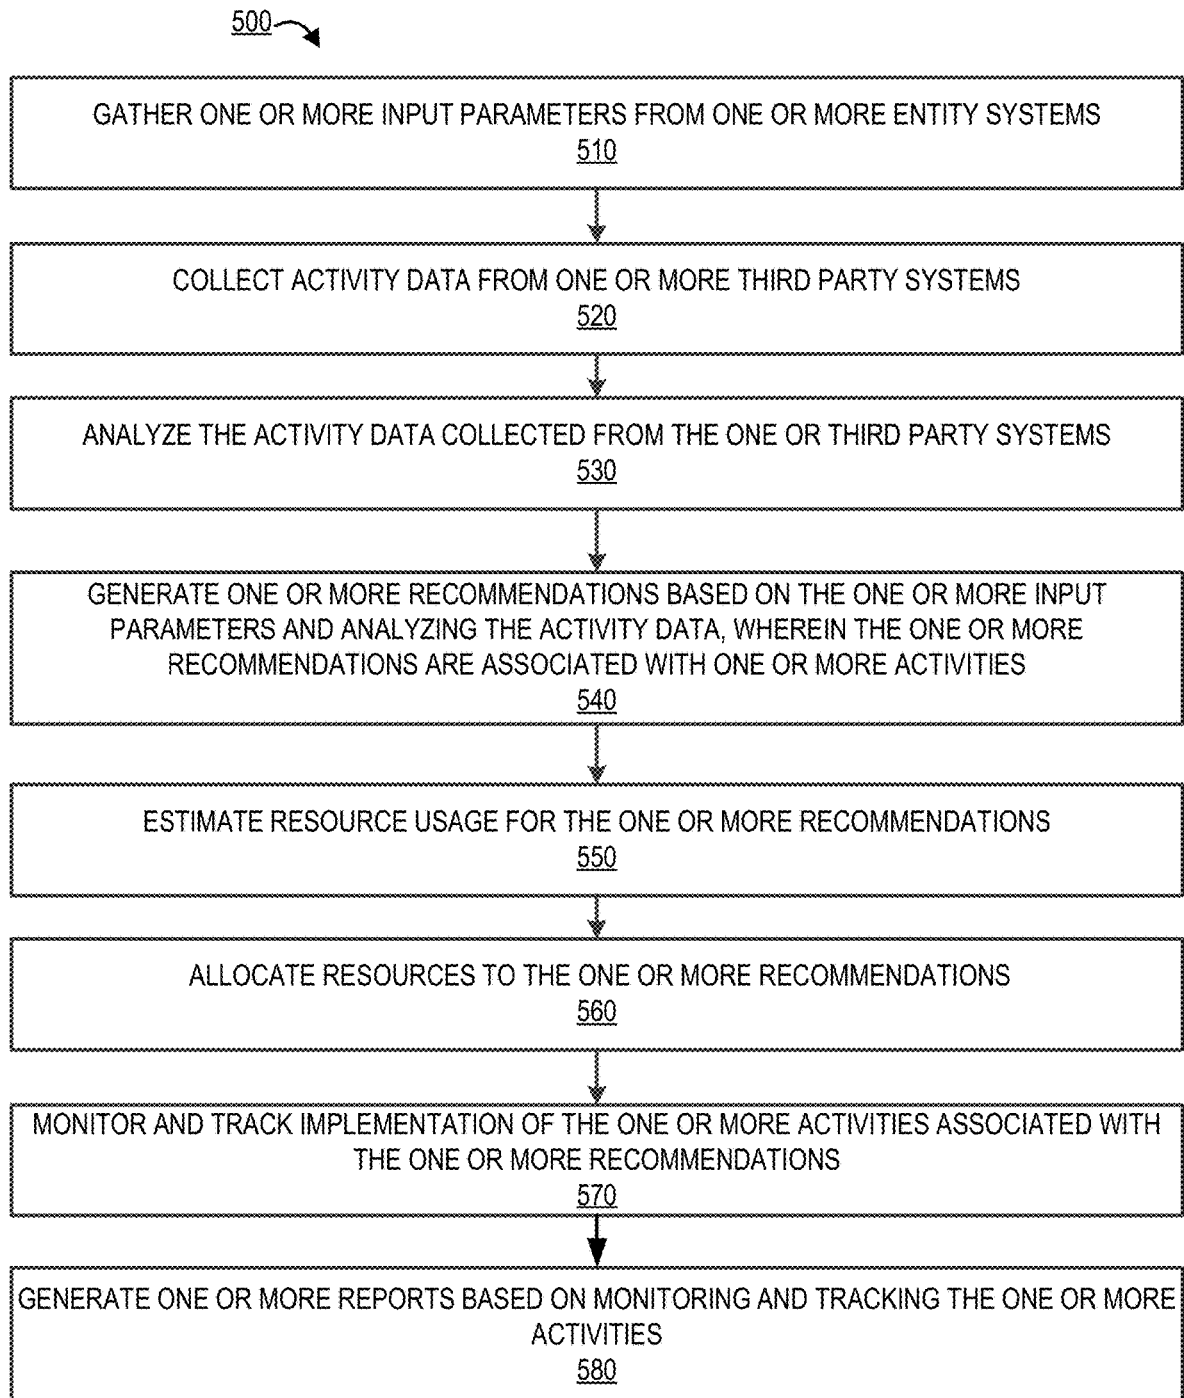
500

GATHER ONE OR MORE INPUT PARAMETERS FROM ONE OR MORE ENTITY SYSTEMS
510

COLLECT ACTIVITY DATA FROM ONE OR MORE THIRD PARTY SYSTEMS
520

ANALYZE THE ACTIVITY DATA COLLECTED FROM THE ONE OR THIRD PARTY SYSTEMS
530

GENERATE ONE OR MORE RECOMMENDATIONS BASED ON THE ONE OR MORE INPUT PARAMETERS AND ANALYZING THE ACTIVITY DATA, WHEREIN THE ONE OR MORE RECOMMENDATIONS ARE ASSOCIATED WITH ONE OR MORE ACTIVITIES
540

ESTIMATE RESOURCE USAGE FOR THE ONE OR MORE RECOMMENDATIONS
550

ALLOCATE RESOURCES TO THE ONE OR MORE RECOMMENDATIONS
560

MONITOR AND TRACK IMPLEMENTATION OF THE ONE OR MORE ACTIVITIES ASSOCIATED WITH THE ONE OR MORE RECOMMENDATIONS
570

GENERATE ONE OR MORE REPORTS BASED ON MONITORING AND TRACKING THE ONE OR MORE ACTIVITIES
580